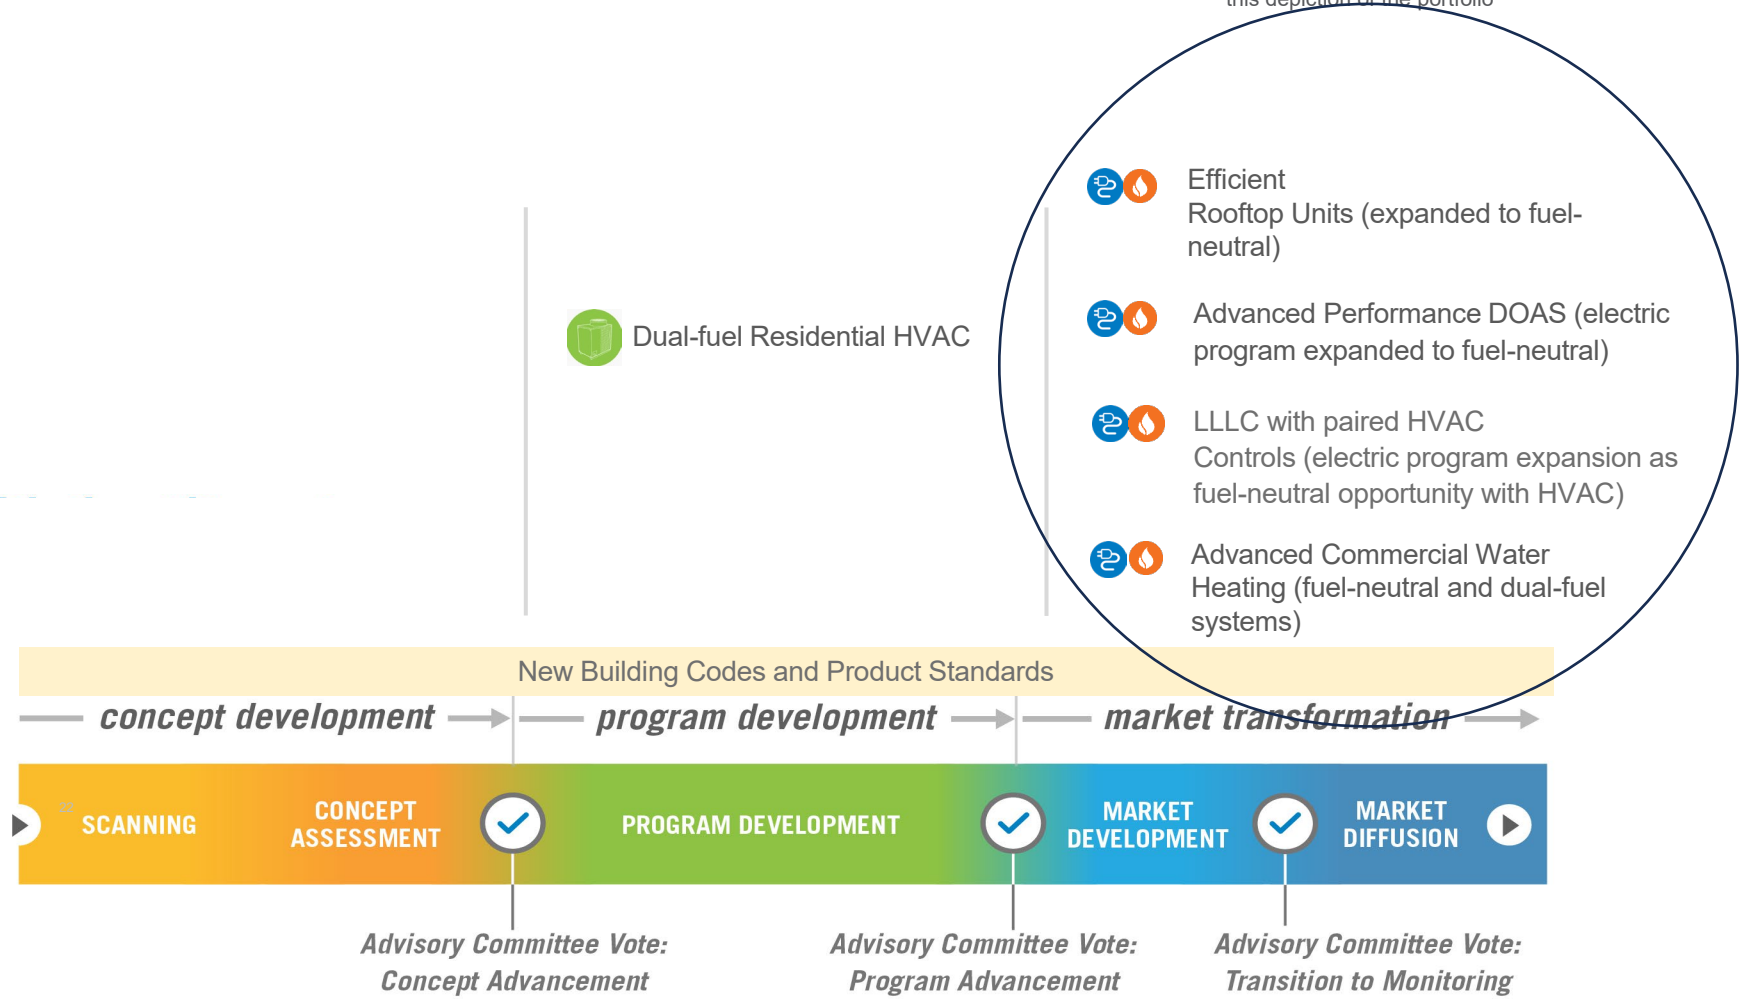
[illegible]

Efficient Rooftop Units (expanded to fuel-neutral)

Dual-fuel Residential HVAC

Advanced Performance DOAS (electric program expanded to fuel-neutral)

LLLC with paired HVAC Controls (electric program expansion as fuel-neutral opportunity with HVAC)

Advanced Commercial Water Heating (fuel-neutral and dual-fuel systems)

New Building Codes and Product Standards

concept development

program development

market transformation

SCANNING

CONCEPT ASSESSMENT

PROGRAM DEVELOPMENT

MARKET DEVELOPMENT

MARKET DIFFUSION

Advisory Committee Vote: Concept Advancement

Advisory Committee Vote: Program Advancement

Advisory Committee Vote: Transition to Monitoring